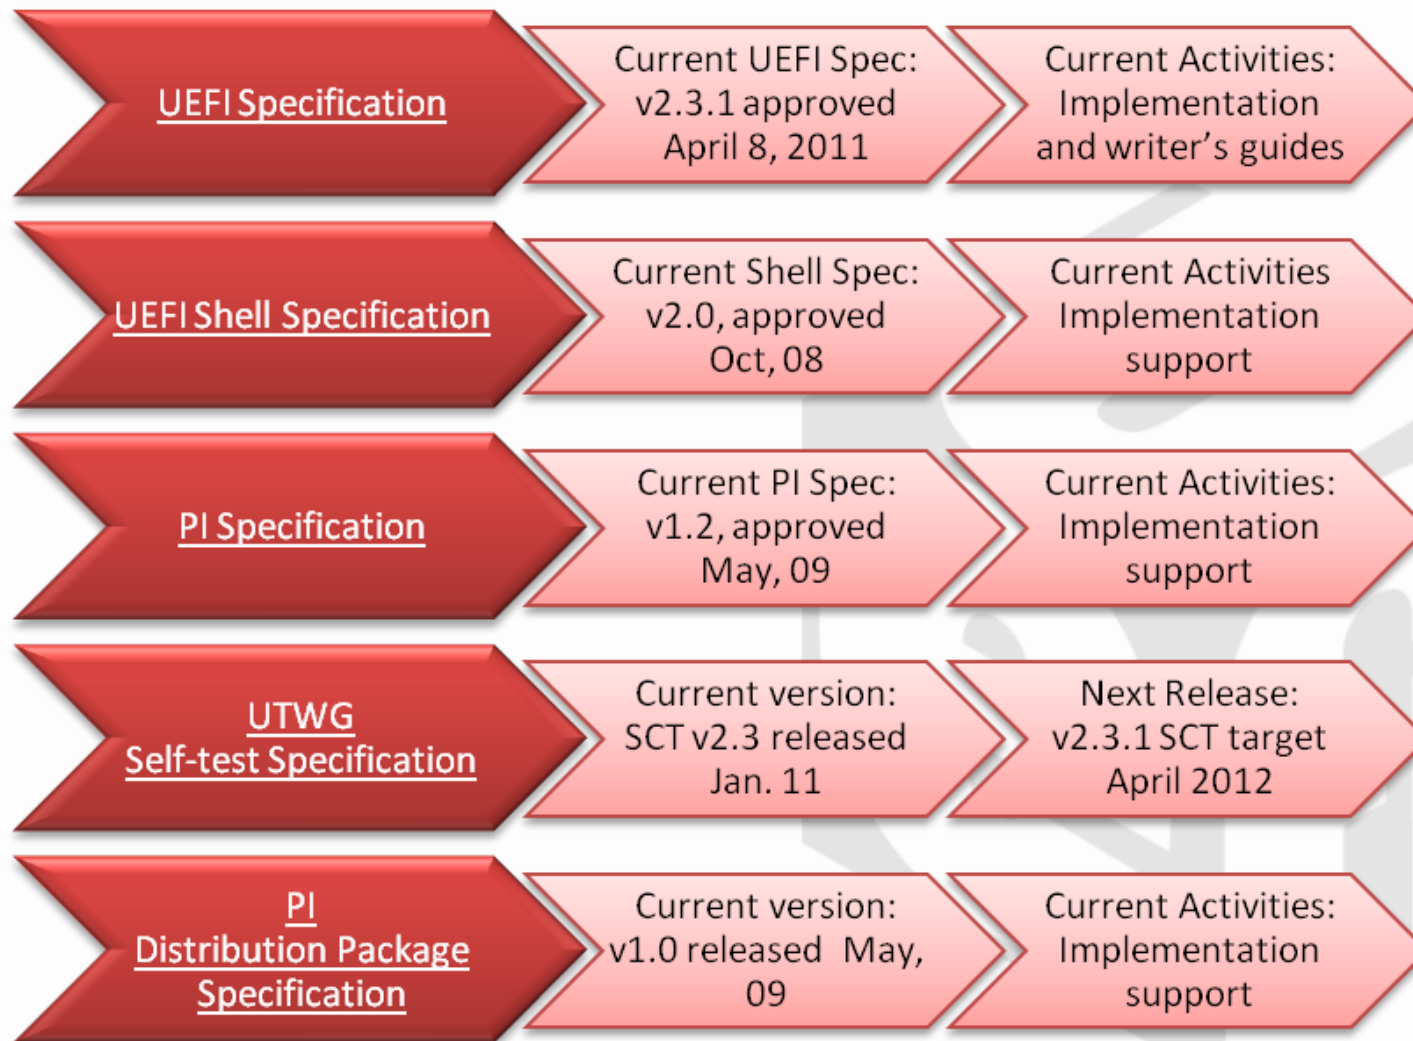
UEFI Specification

Current UEFI Spec: v2.3.1 approved April 8, 2011

Current Activities: Implementation and writer's guides

UEFI Shell Specification

Current Shell Spec: v2.0, approved Oct, 08

Current Activities Implementation support

PI Specification

Current PI Spec: v1.2, approved May, 09

Current Activities: Implementation support

UTWG Self-test Specification

Current version: SCT v2.3 released Jan. 11

Next Release: v2.3.1 SCT target April 2012

PI Distribution Package Specification

Current version: v1.0 released May, 09

Current Activities: Implementation support